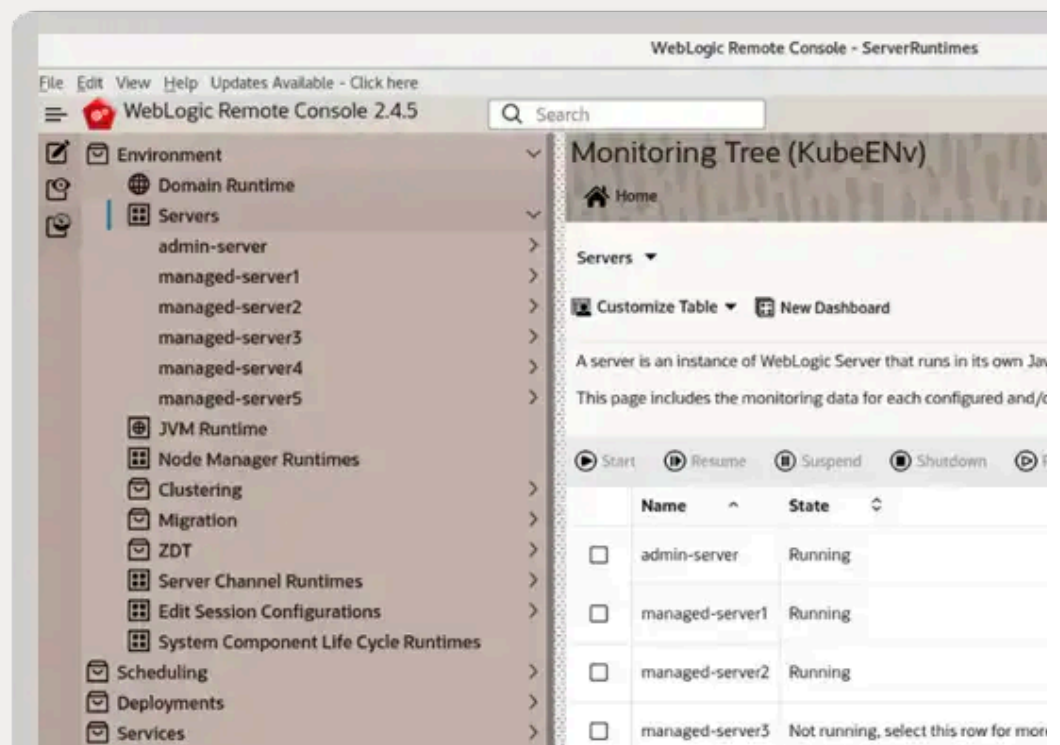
WebLogic Remote Console - ServerRuntimes

File Edit View Help Updates Available - Click here

WebLogic Remote Console 2.4.5

Search

Environment
Domain Runtime
Servers
admin-server
managed-server1
managed-server2
managed-server3
managed-server4
managed-server5
JVM Runtime
Node Manager Runtimes
Clustering
Migration
ZDT
Server Channel Runtimes
Edit Session Configurations
System Component Life Cycle Runtimes
Scheduling
Deployments
Services

Monitoring Tree (KubeENv)

Home

Servers

Customize Table New Dashboard

A server is an instance of WebLogic Server that runs in its own Ja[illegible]

This page includes the monitoring data for each configured and/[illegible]

Start Resume Suspend Shutdown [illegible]

| | Name | State |
|---|---|---|
| ☐ | admin-server | Running |
| ☐ | managed-server1 | Running |
| ☐ | managed-server2 | Running |
| ☐ | managed-server3 | Not running, select this row for mor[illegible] |